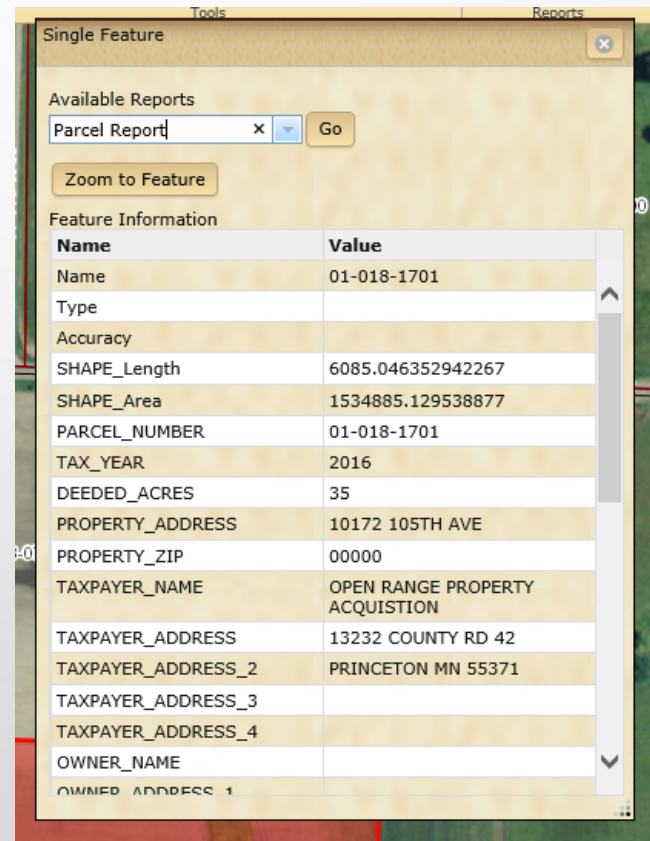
Tools Reports

Single Feature

Available Reports

Parcel Report

Go

Zoom to Feature

Feature Information

| Name | Value |
|---|---|
| Name | 01-018-1701 |
| Type | |
| Accuracy | |
| SHAPE_Length | 6085.046352942267 |
| SHAPE_Area | 1534885.129538877 |
| PARCEL_NUMBER | 01-018-1701 |
| TAX_YEAR | 2016 |
| DEEDED_ACRES | 35 |
| PROPERTY_ADDRESS | 10172 105TH AVE |
| PROPERTY_ZIP | 00000 |
| TAXPAYER_NAME | OPEN RANGE PROPERTY ACQUISTION |
| TAXPAYER_ADDRESS | 13232 COUNTY RD 42 |
| TAXPAYER_ADDRESS_2 | PRINCETON MN 55371 |
| TAXPAYER_ADDRESS_3 | |
| TAXPAYER_ADDRESS_4 | |
| OWNER_NAME | |
| OWNER_ADDRESS_1 | |